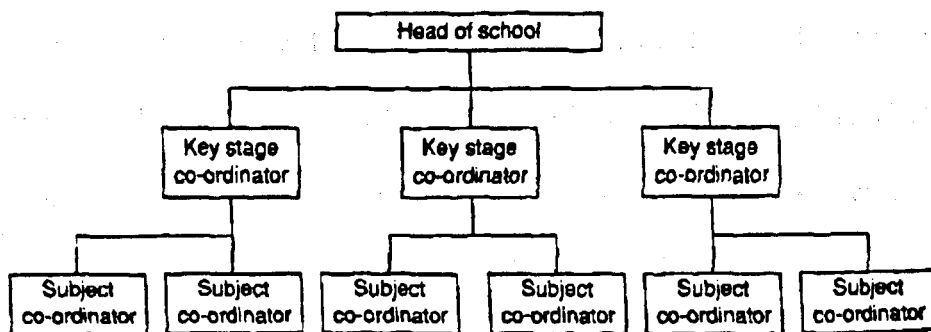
Head of school

Key stage co-ordinator

Key stage co-ordinator

Key stage co-ordinator

Subject co-ordinator

Subject co-ordinator

Subject co-ordinator

Subject co-ordinator

Subject co-ordinator

Subject co-ordinator